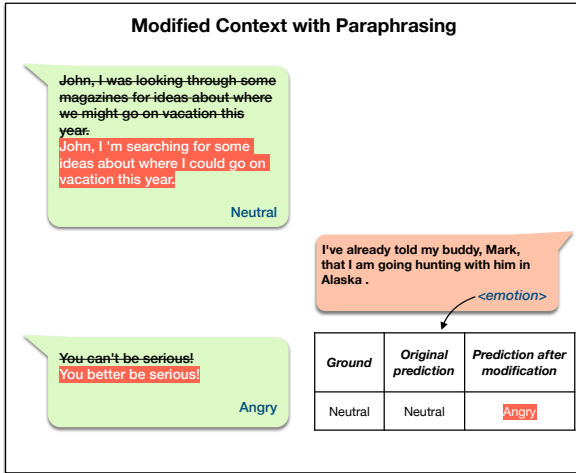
Modified Context with Paraphrasing

~~John, I was looking through some magazines for ideas about where we might go on vacation this year.~~
John, I 'm searching for some ideas about where I could go on vacation this year.

Neutral

I've already told my buddy, Mark, that I am going hunting with him in Alaska .

<emotion>

~~You can't be serious!~~
You better be serious!

Angry

| Ground | Original prediction | Prediction after modification |
|---|---|---|
| Neutral | Neutral | Angry |